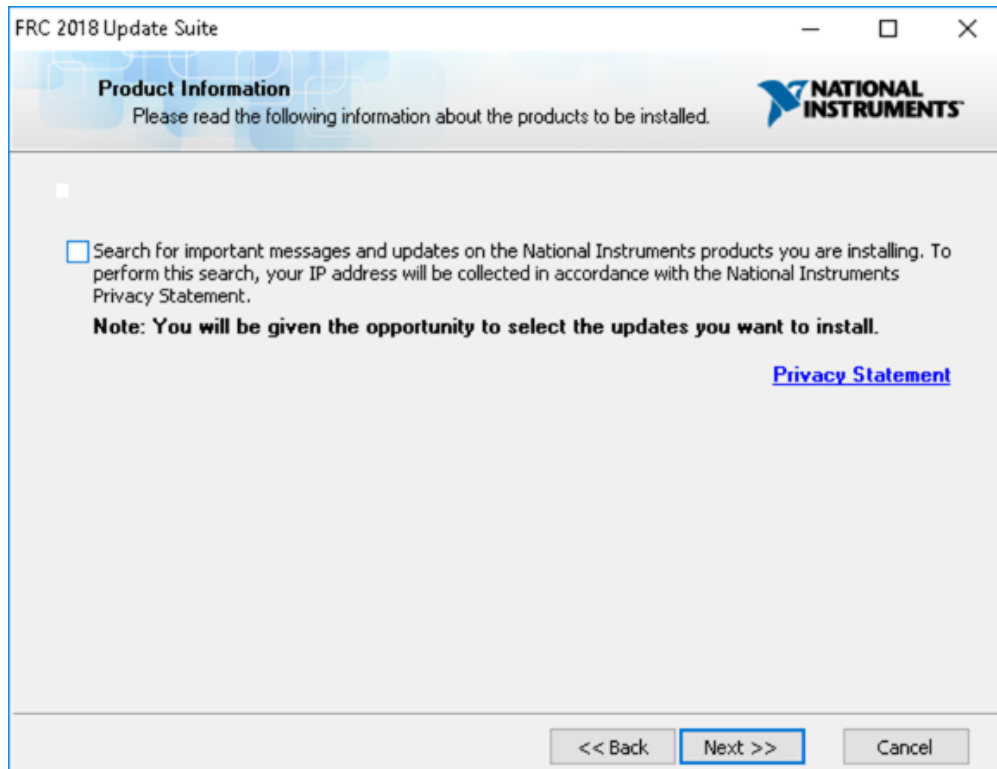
FRC 2018 Update Suite

Product Information
Please read the following information about the products to be installed.

NATIONAL INSTRUMENTS

Search for important messages and updates on the National Instruments products you are installing. To perform this search, your IP address will be collected in accordance with the National Instruments Privacy Statement.

Note: You will be given the opportunity to select the updates you want to install.

Privacy Statement

<< Back
Next >>
Cancel